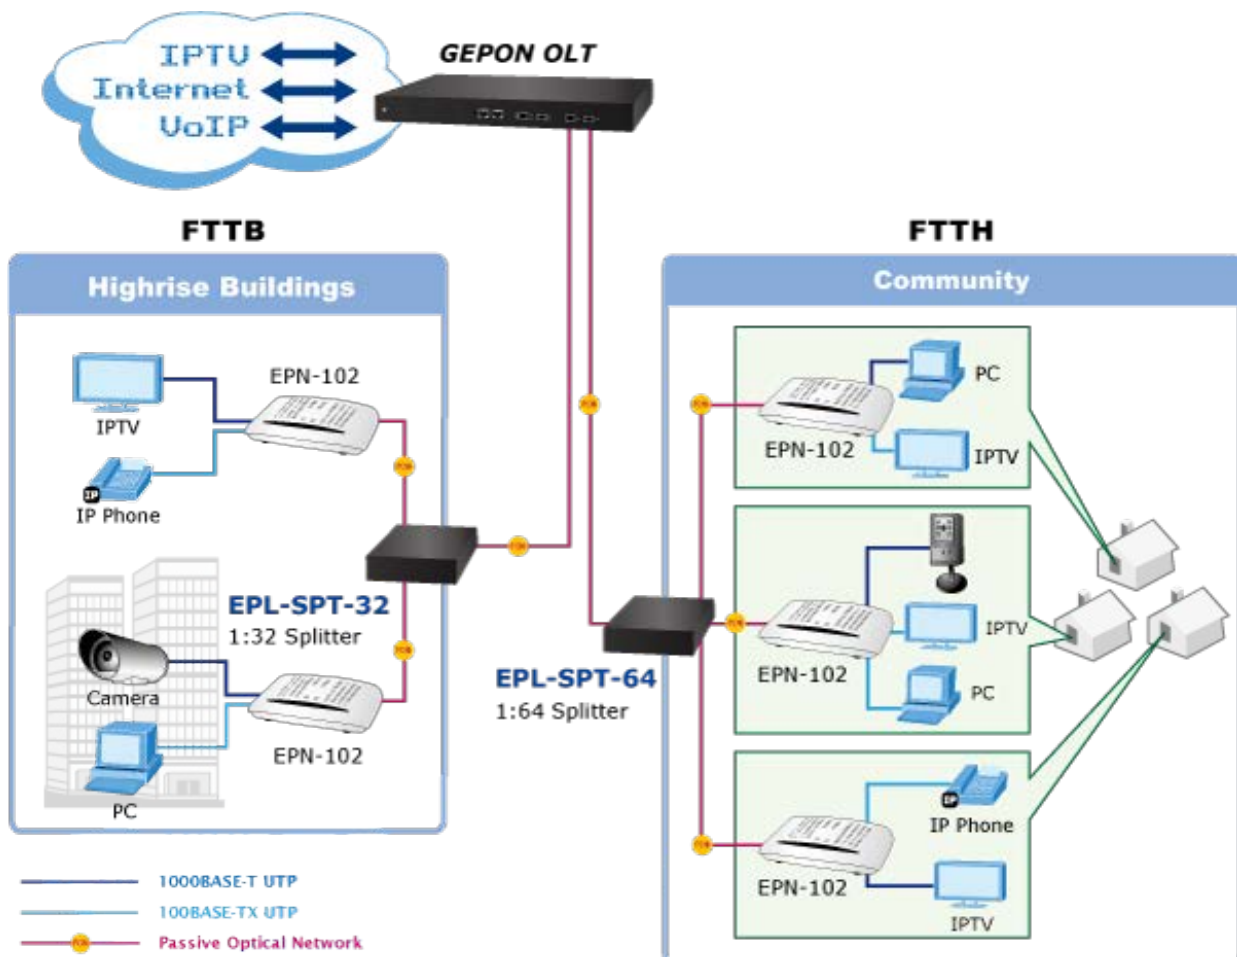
IPTV
Internet
VoIP

GEPON OLT

FTTB

Highrise Buildings

IPTV

EPN-102

IP Phone

EPL-SPT-32
1:32 Splitter

Camera

EPN-102

PC

EPL-SPT-64
1:64 Splitter

FTTH

Community

PC
EPN-102
IPTV

IPTV
EPN-102
PC

IP Phone
EPN-102
IPTV

1000BASE-T UTP
100BASE-TX UTP
Passive Optical Network